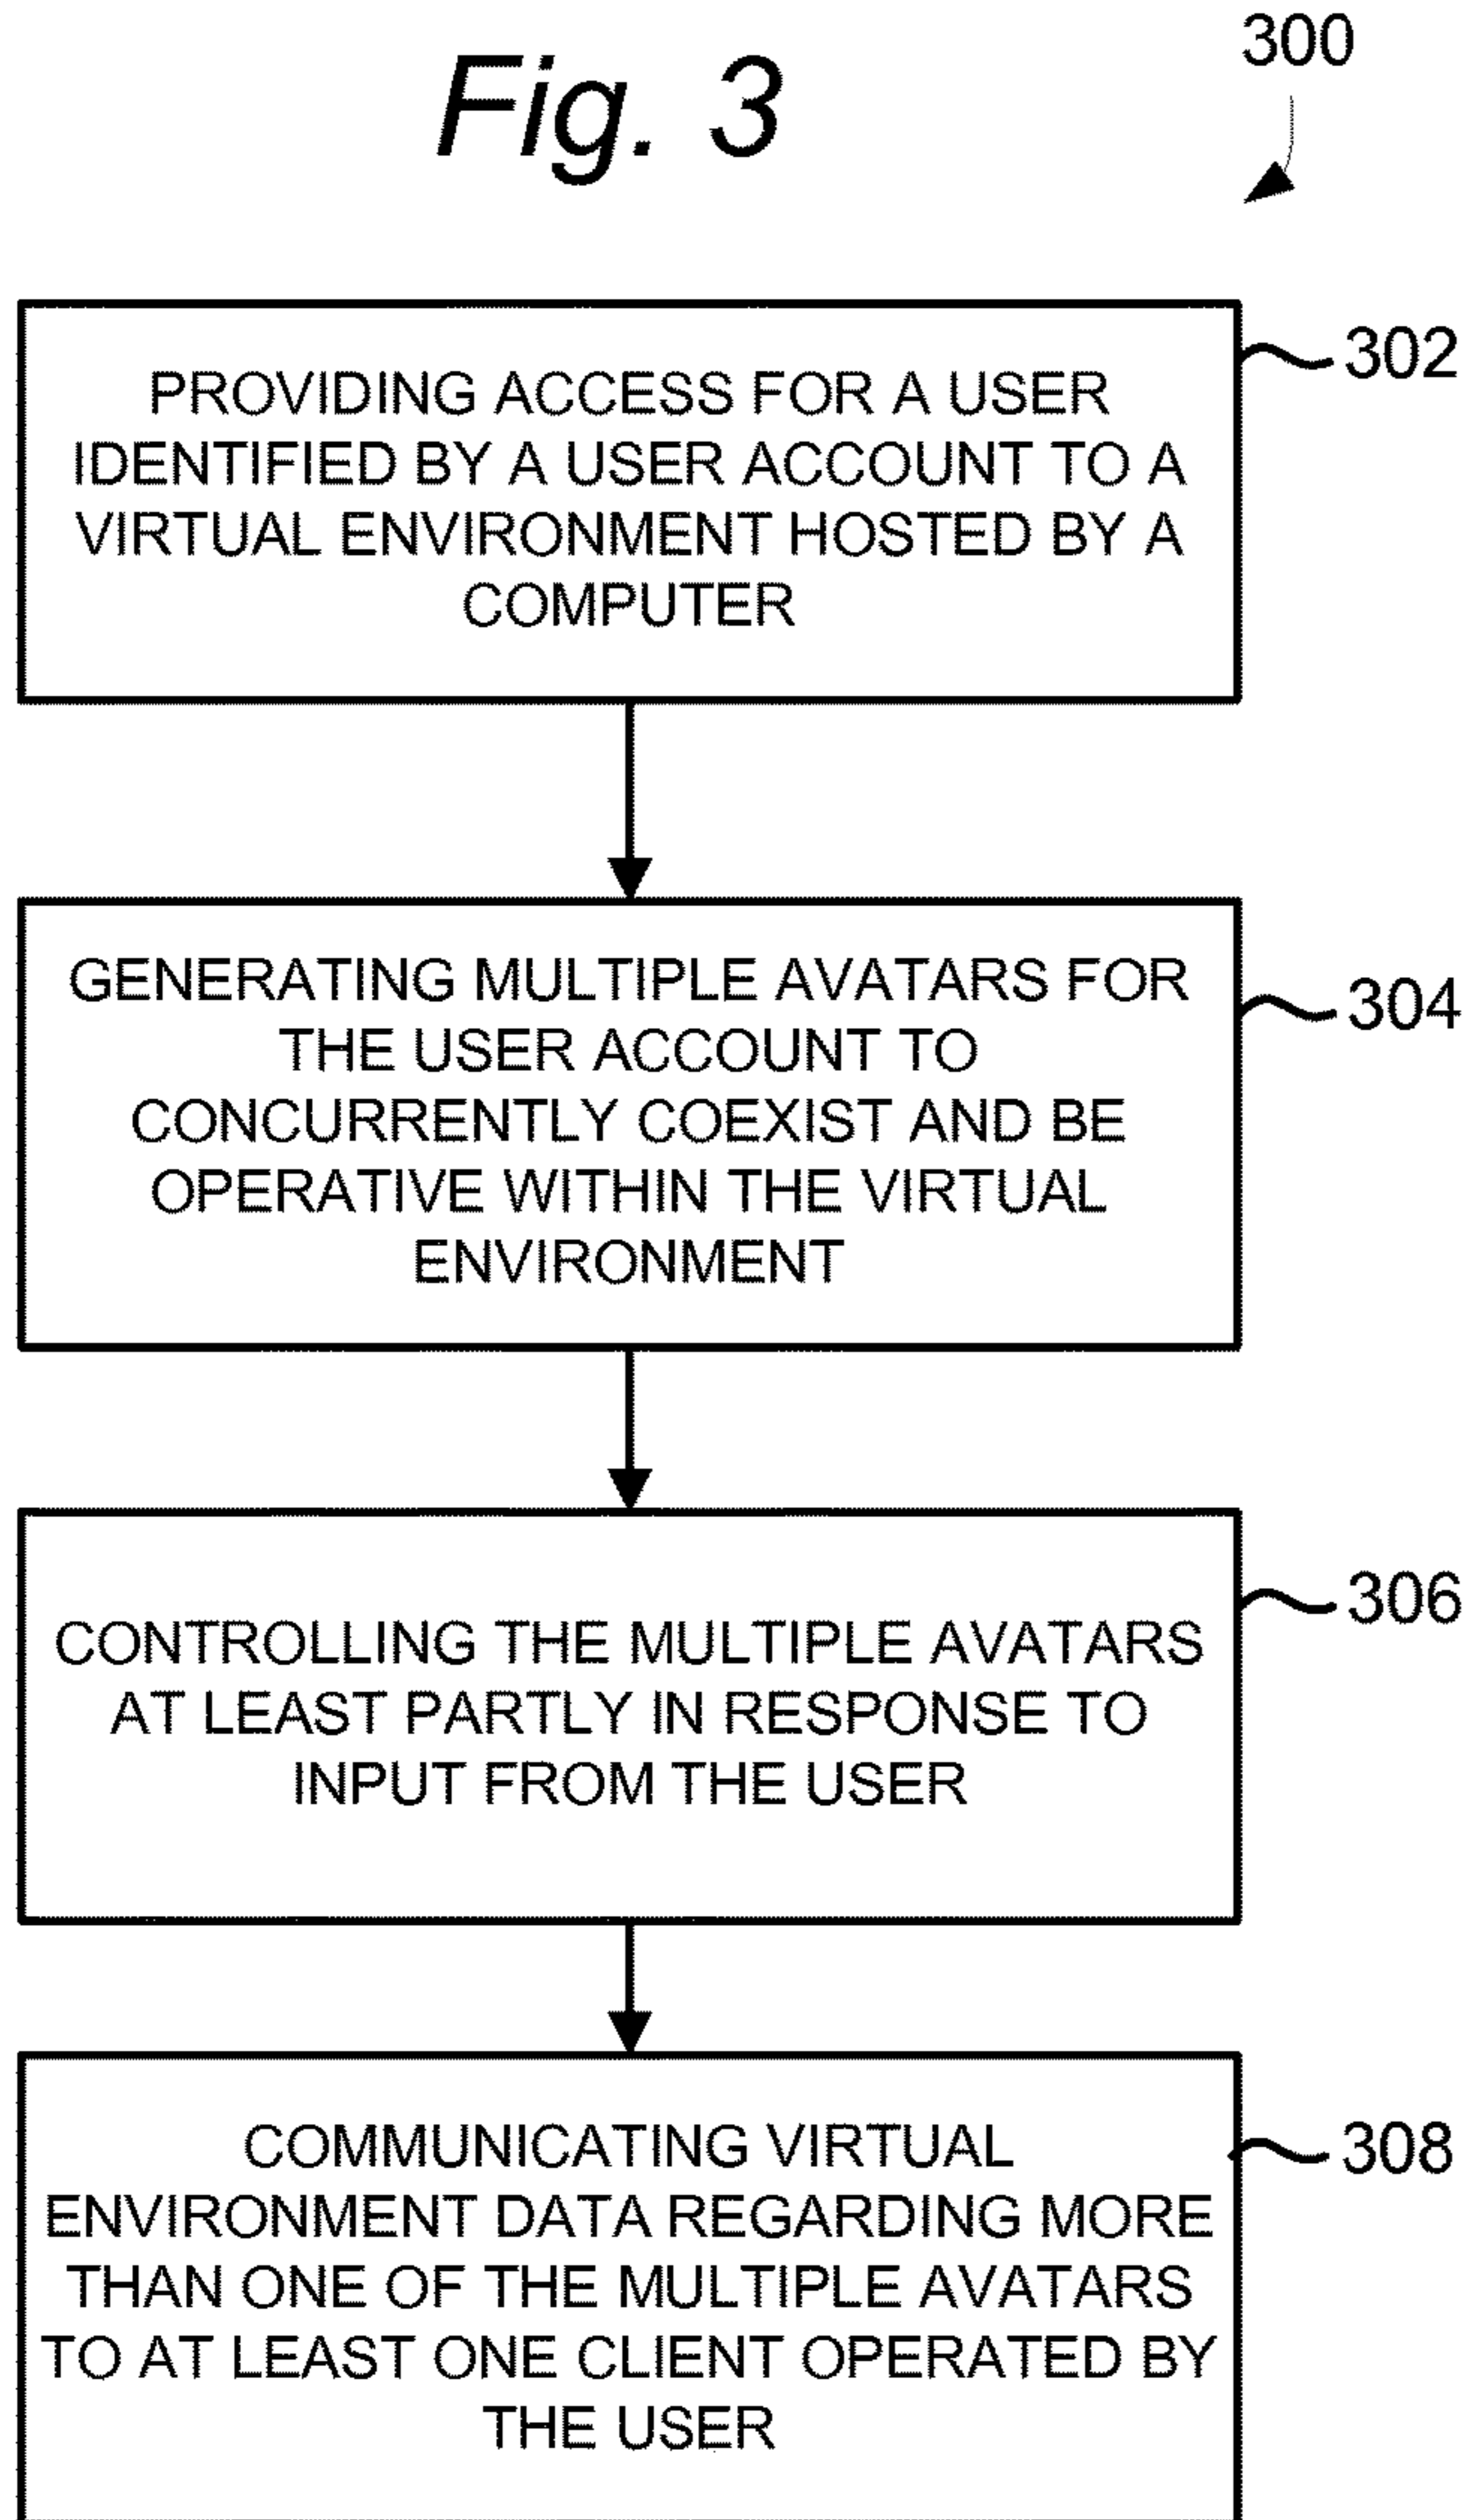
Fig. 3

300

PROVIDING ACCESS FOR A USER IDENTIFIED BY A USER ACCOUNT TO A VIRTUAL ENVIRONMENT HOSTED BY A COMPUTER

302

GENERATING MULTIPLE AVATARS FOR THE USER ACCOUNT TO CONCURRENTLY COEXIST AND BE OPERATIVE WITHIN THE VIRTUAL ENVIRONMENT

304

CONTROLLING THE MULTIPLE AVATARS AT LEAST PARTLY IN RESPONSE TO INPUT FROM THE USER

306

COMMUNICATING VIRTUAL ENVIRONMENT DATA REGARDING MORE THAN ONE OF THE MULTIPLE AVATARS TO AT LEAST ONE CLIENT OPERATED BY THE USER

308